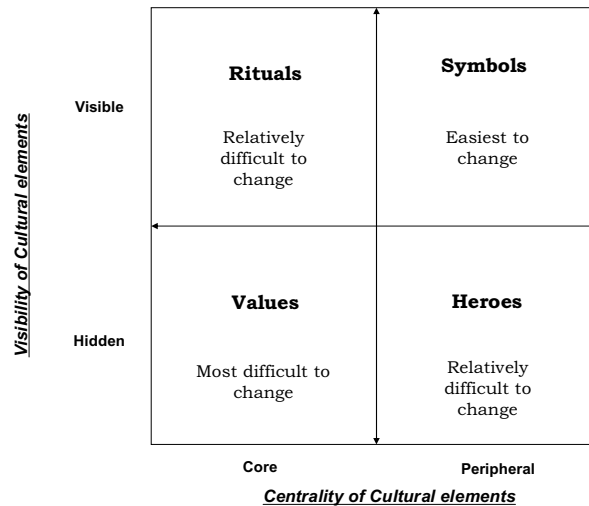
Visibility of Cultural elements

Visible

Hidden

Rituals

Relatively difficult to change

Symbols

Easiest to change

Values

Most difficult to change

Heroes

Relatively difficult to change

Core

Peripheral

Centrality of Cultural elements